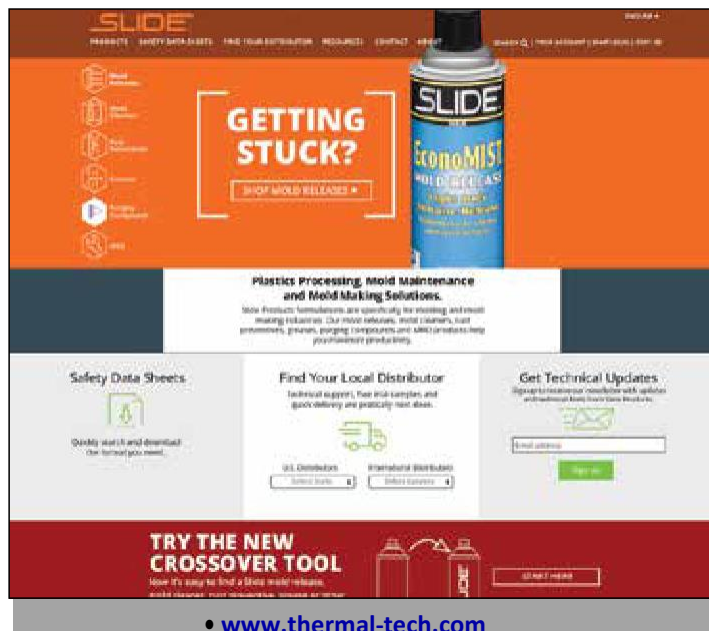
SLIDE

ENGLISH

PRODUCTS SAFETY DATA SHEETS FIND YOUR DISTRIBUTOR RESOURCES CONTACT ABOUT

SEARCH | YOUR ACCOUNT | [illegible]

Mold Releases

Mold Cleaners

Rust Preventives

Greases

Purging Compounds

MRO

GETTING STUCK?

SHOP MOLD RELEASES ▸

SLIDE

EconoMIST

MOLD RELEASE

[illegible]

Plastics Processing, Mold Maintenance and Mold Making Solutions.

Slide Products formulations are specifically for molding and mold making industries. Our mold releases, mold cleaners, rust preventives, greases, purging compounds and MRO products help you maximize productivity.

Safety Data Sheets

Quickly search and download the format you need.

Find Your Local Distributor

Technical support, free trial samples and quick delivery are practically next door.

U.S. Distributors

Select State

International Distributors

Select Country

Get Technical Updates

Sign up to receive our newsletter with updates and technical briefs from Slide Products.

Email address

Sign up

TRY THE NEW CROSSOVER TOOL

Now it's easy to find a Slide mold release, mold cleaner, rust preventive, grease or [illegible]

SLIDE

START HERE

• www.thermal-tech.com